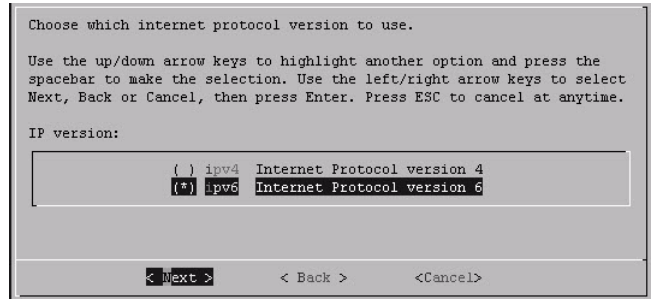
Choose which internet protocol version to use.

Use the up/down arrow keys to highlight another option and press the spacebar to make the selection. Use the left/right arrow keys to select Next, Back or Cancel, then press Enter. Press ESC to cancel at anytime.

IP version:

( ) ipv4 Internet Protocol version 4
(*) ipv6 Internet Protocol version 6

< Next > < Back > <Cancel>